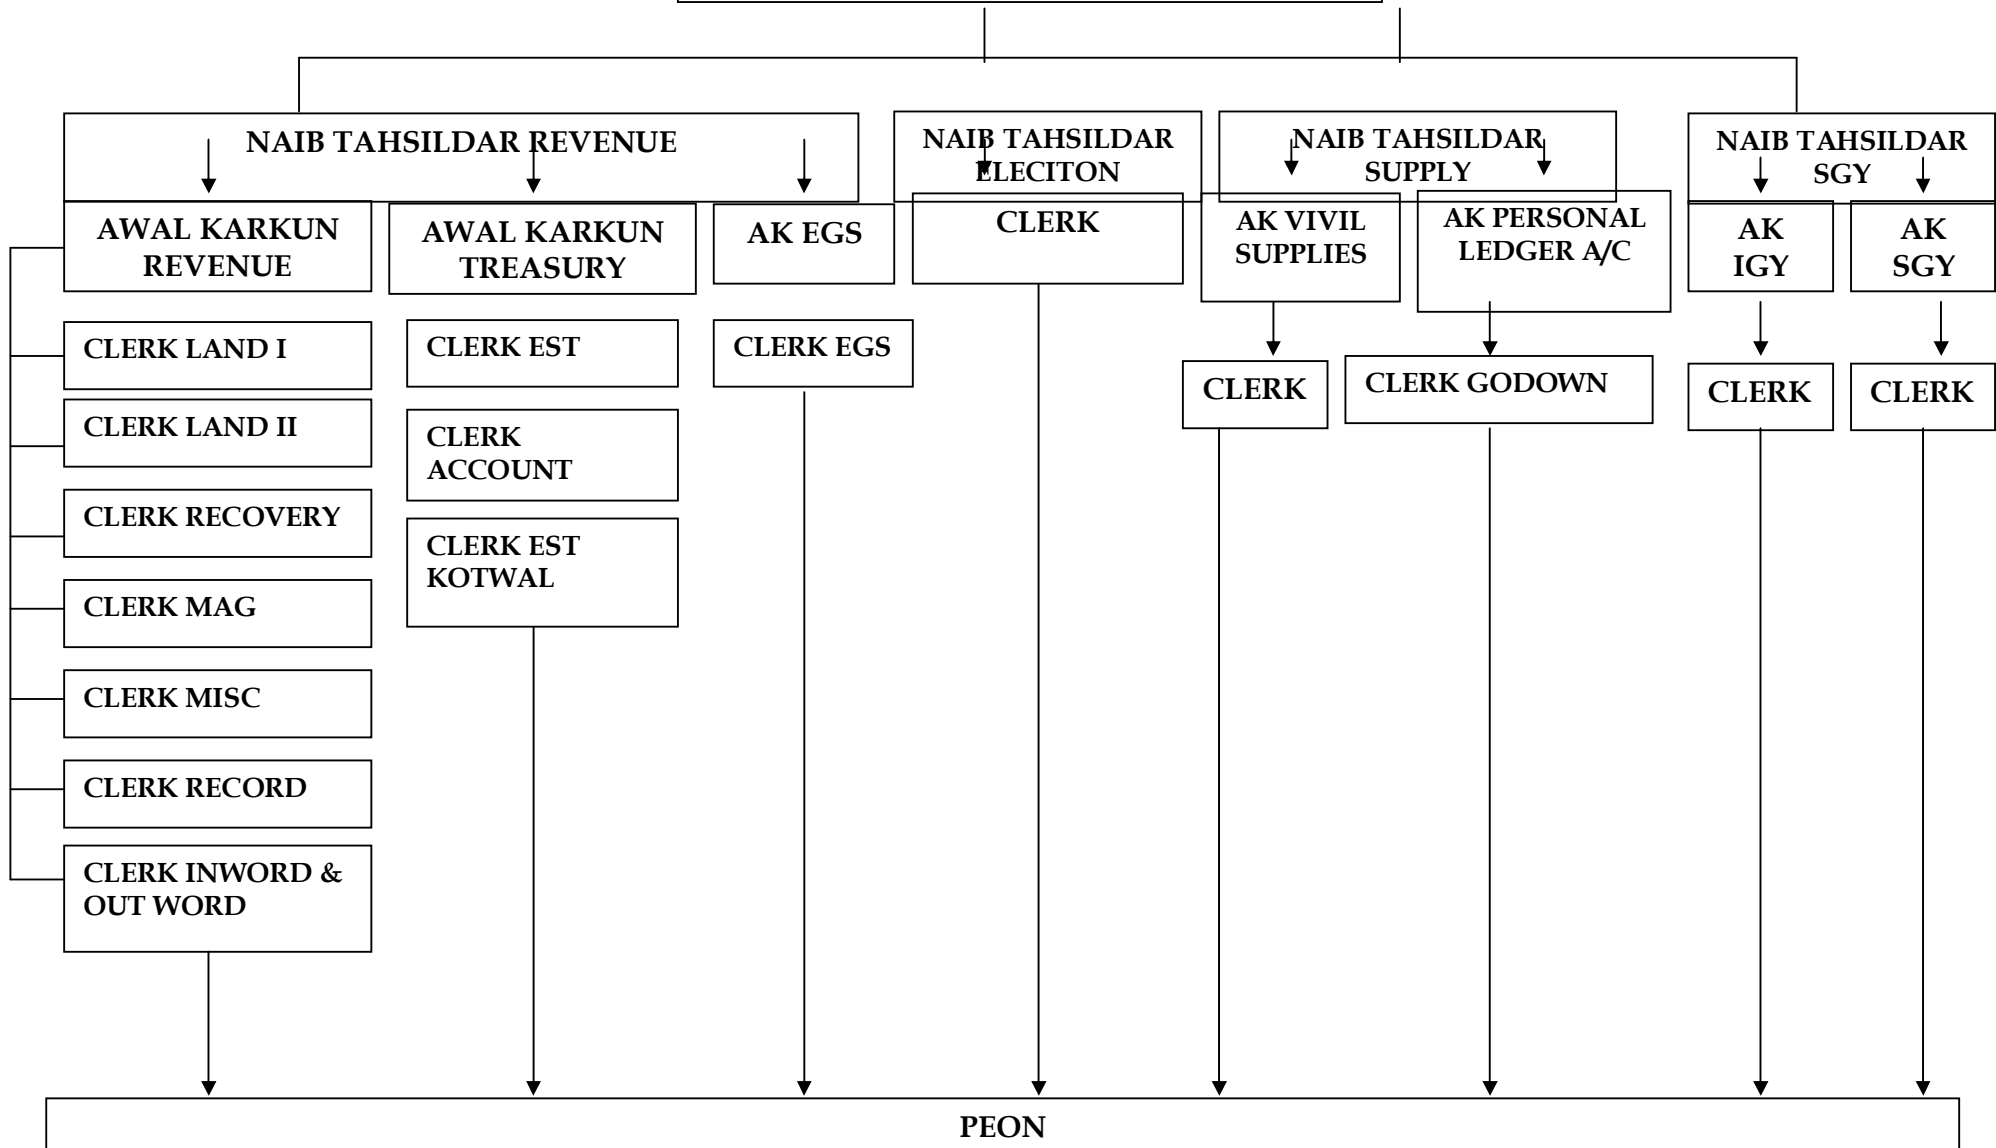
NAIB TAHSILDAR REVENUE

NAIB TAHSILDAR ELECITON

NAIB TAHSILDAR SUPPLY

NAIB TAHSILDAR SGY

AWAL KARKUN REVENUE

AWAL KARKUN TREASURY

AK EGS

CLERK

AK VIVIL SUPPLIES

AK PERSONAL LEDGER A/C

AK IGY

AK SGY

CLERK LAND I

CLERK LAND II

CLERK RECOVERY

CLERK MAG

CLERK MISC

CLERK RECORD

CLERK INWORD & OUT WORD

CLERK EST

CLERK ACCOUNT

CLERK EST KOTWAL

CLERK EGS

CLERK

CLERK GODOWN

CLERK

CLERK

PEON